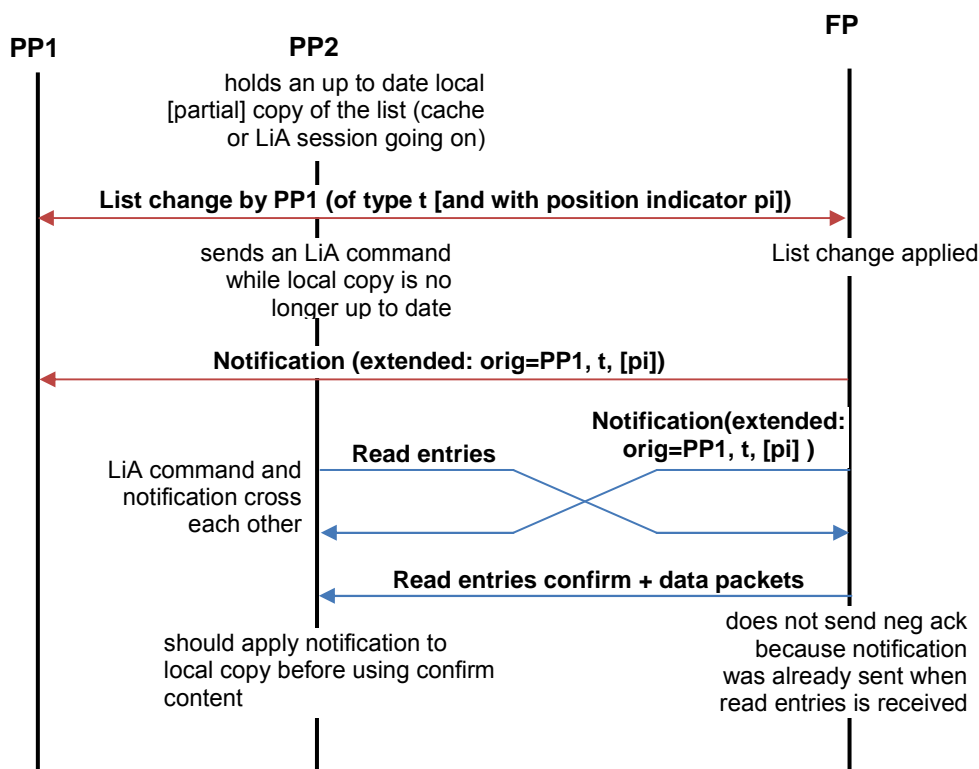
PP1

PP2

FP

holds an up to date local [partial] copy of the list (cache or LiA session going on)

List change by PP1 (of type t [and with position indicator pi])

sends an LiA command while local copy is no longer up to date

List change applied

Notification (extended: orig=PP1, t, [pi])

Notification(extended: orig=PP1, t, [pi] )

Read entries

LiA command and notification cross each other

Read entries confirm + data packets

should apply notification to local copy before using confirm content

does not send neg ack because notification was already sent when read entries is received